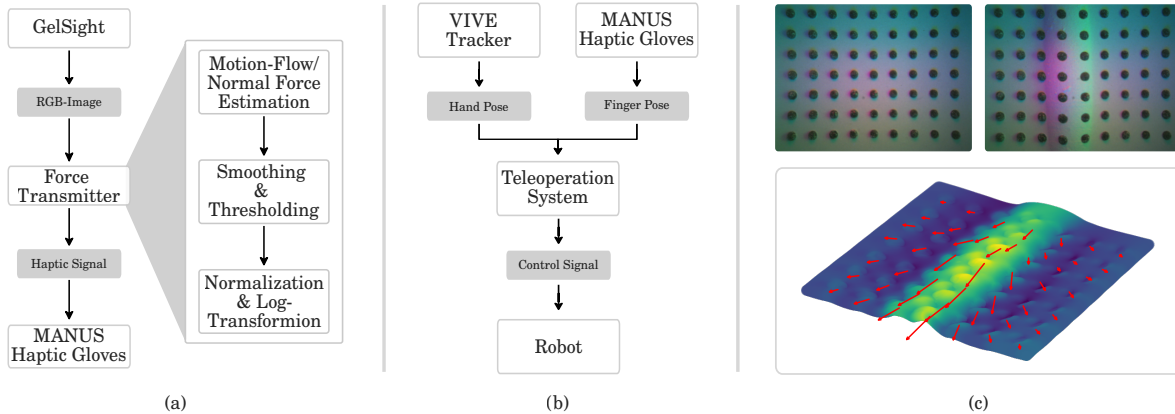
GelSight

RGB-Image

Force Transmitter

Haptic Signal

MANUS Haptic Gloves

Motion-Flow/ Normal Force Estimation

Smoothing & Thresholding

Normalization & Log-Transformion

(a)

VIVE Tracker

MANUS Haptic Gloves

Hand Pose

Finger Pose

Teleoperation System

Control Signal

Robot

(b)

(c)